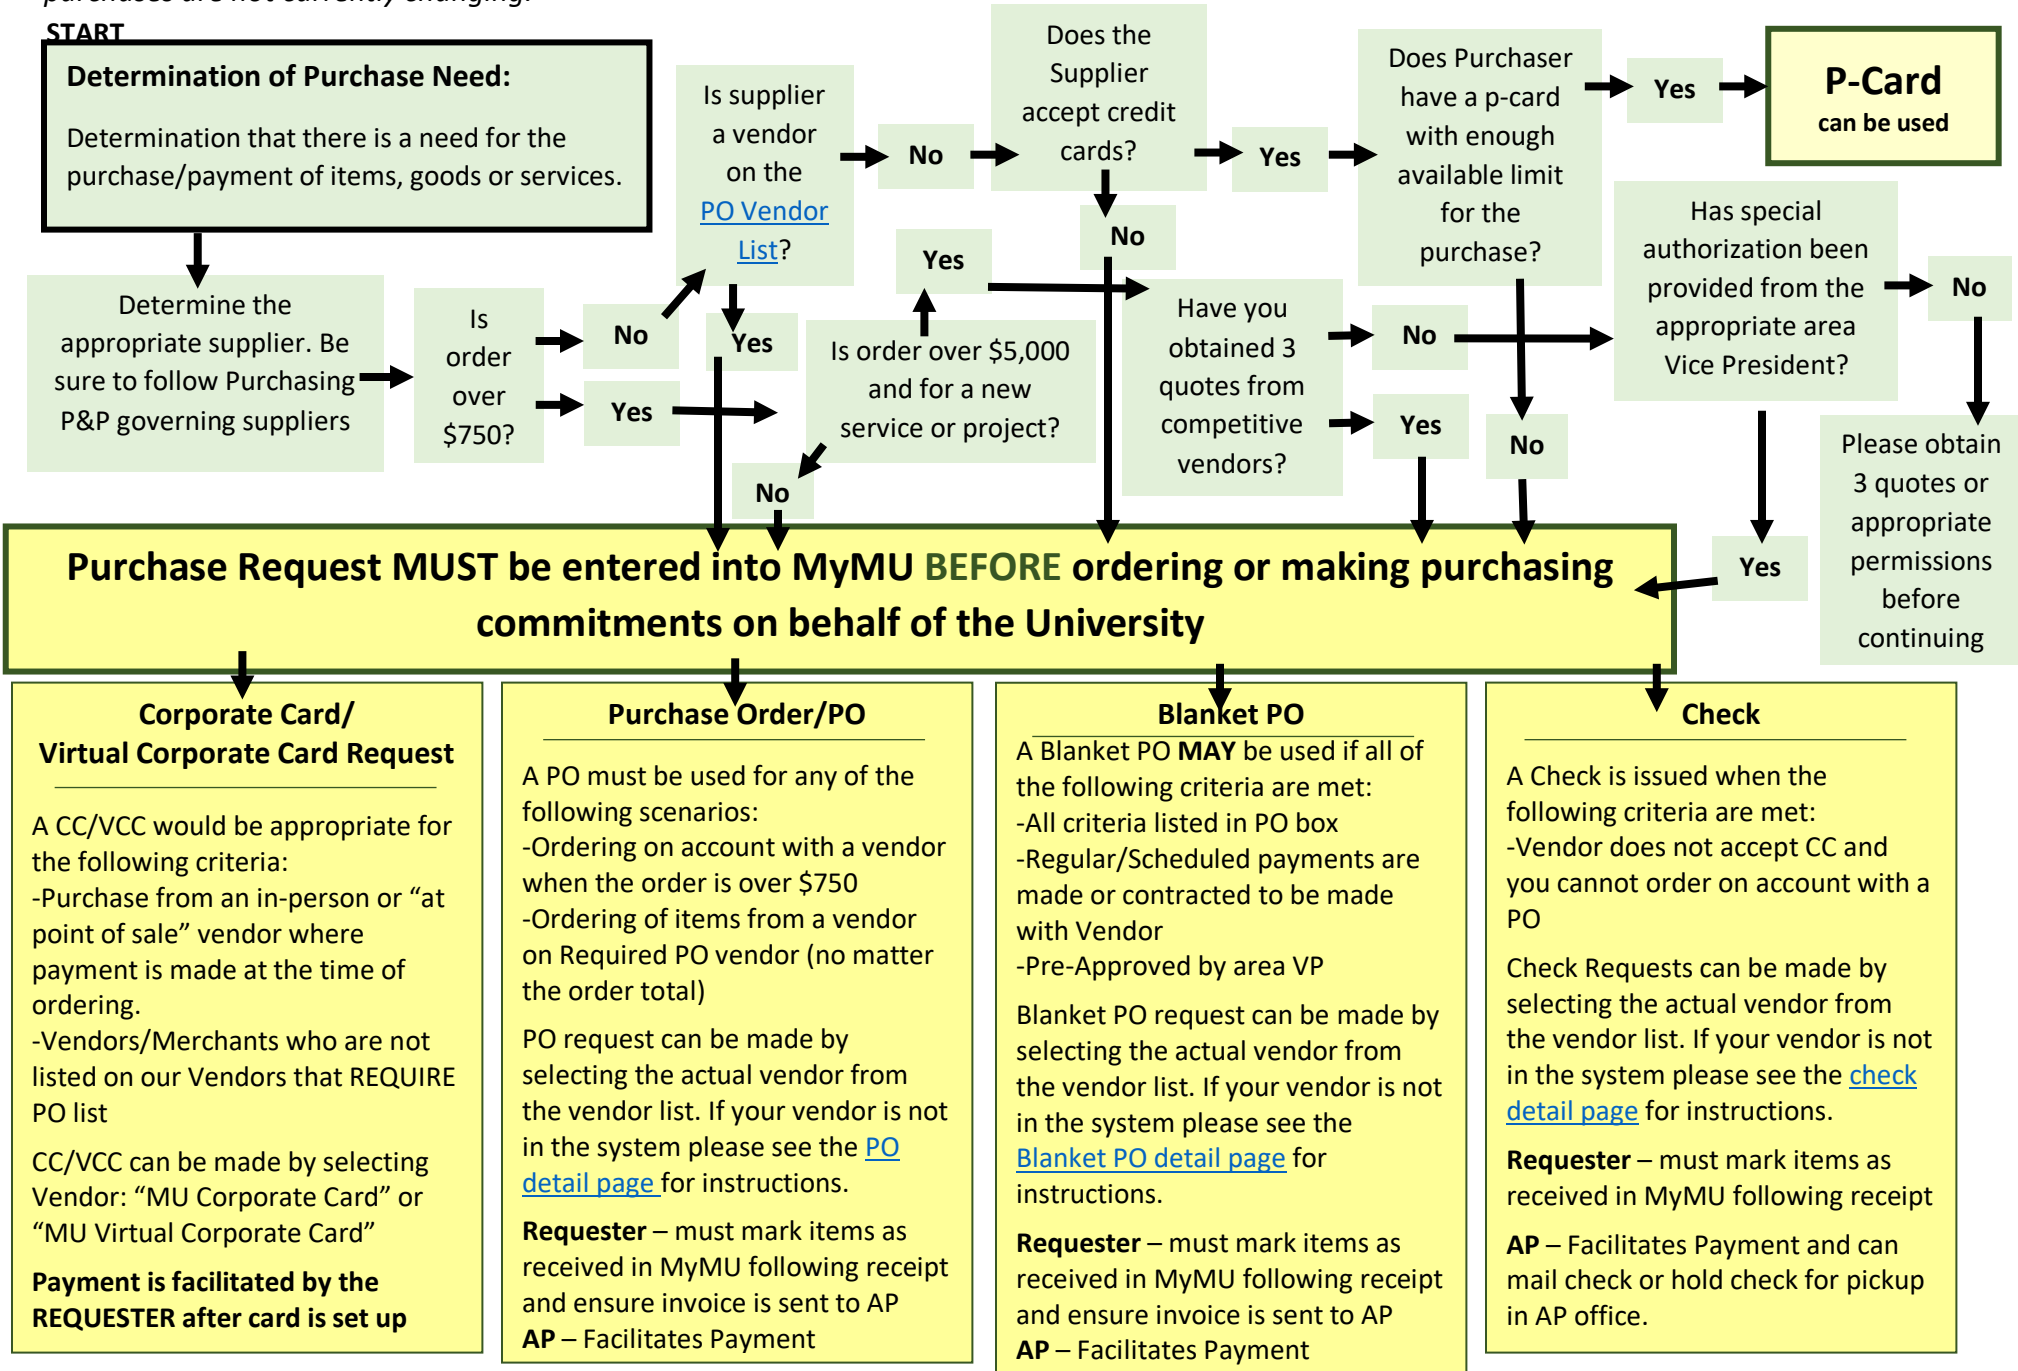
START

Determination of Purchase Need:

Determination that there is a need for the purchase/payment of items, goods or services.

Determine the appropriate supplier. Be sure to follow Purchasing P&P governing suppliers

Is order over $750?

No

Yes

Is supplier a vendor on the PO Vendor List?

Yes

No

Does the Supplier accept credit cards?

Yes

No

Is order over $5,000 and for a new service or project?

Yes

No

Does Purchaser have a p-card with enough available limit for the purchase?

Yes

P-Card can be used

No

Have you obtained 3 quotes from competitive vendors?

No

Yes

Has special authorization been provided from the appropriate area Vice President?

No

Yes

Please obtain 3 quotes or appropriate permissions before continuing

Purchase Request MUST be entered into MyMU BEFORE ordering or making purchasing commitments on behalf of the University

Corporate Card/ Virtual Corporate Card Request

A CC/VCC would be appropriate for the following criteria:
-Purchase from an in-person or "at point of sale" vendor where payment is made at the time of ordering.
-Vendors/Merchants who are not listed on our Vendors that REQUIRE PO list

CC/VCC can be made by selecting Vendor: "MU Corporate Card" or "MU Virtual Corporate Card"

Payment is facilitated by the REQUESTER after card is set up

Purchase Order/PO

A PO must be used for any of the following scenarios:
-Ordering on account with a vendor when the order is over $750
-Ordering of items from a vendor on Required PO vendor (no matter the order total)

PO request can be made by selecting the actual vendor from the vendor list. If your vendor is not in the system please see the PO detail page for instructions.

Requester – must mark items as received in MyMU following receipt and ensure invoice is sent to AP
AP – Facilitates Payment

Blanket PO

A Blanket PO MAY be used if all of the following criteria are met:
-All criteria listed in PO box
-Regular/Scheduled payments are made or contracted to be made with Vendor
-Pre-Approved by area VP

Blanket PO request can be made by selecting the actual vendor from the vendor list. If your vendor is not in the system please see the Blanket PO detail page for instructions.

Requester – must mark items as received in MyMU following receipt and ensure invoice is sent to AP
AP – Facilitates Payment

Check

A Check is issued when the following criteria are met:
-Vendor does not accept CC and you cannot order on account with a PO

Check Requests can be made by selecting the actual vendor from the vendor list. If your vendor is not in the system please see the check detail page for instructions.

Requester – must mark items as received in MyMU following receipt

AP – Facilitates Payment and can mail check or hold check for pickup in AP office.